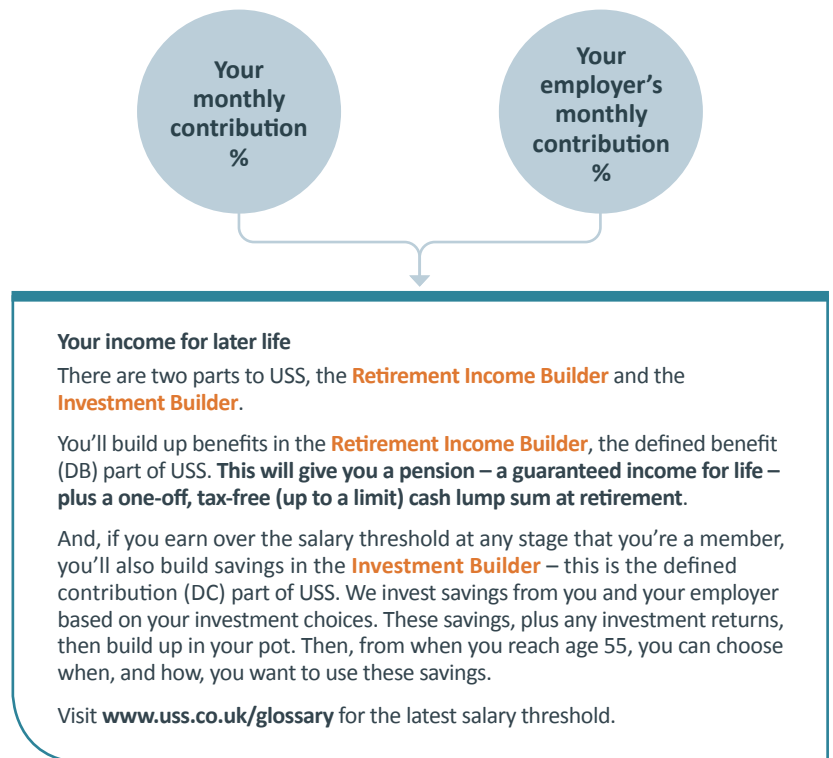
Your monthly contribution %

Your employer's monthly contribution %

Your income for later life

There are two parts to USS, the Retirement Income Builder and the Investment Builder.

You'll build up benefits in the Retirement Income Builder, the defined benefit (DB) part of USS. This will give you a pension – a guaranteed income for life – plus a one-off, tax-free (up to a limit) cash lump sum at retirement.

And, if you earn over the salary threshold at any stage that you're a member, you'll also build savings in the Investment Builder – this is the defined contribution (DC) part of USS. We invest savings from you and your employer based on your investment choices. These savings, plus any investment returns, then build up in your pot. Then, from when you reach age 55, you can choose when, and how, you want to use these savings.

Visit www.uss.co.uk/glossary for the latest salary threshold.